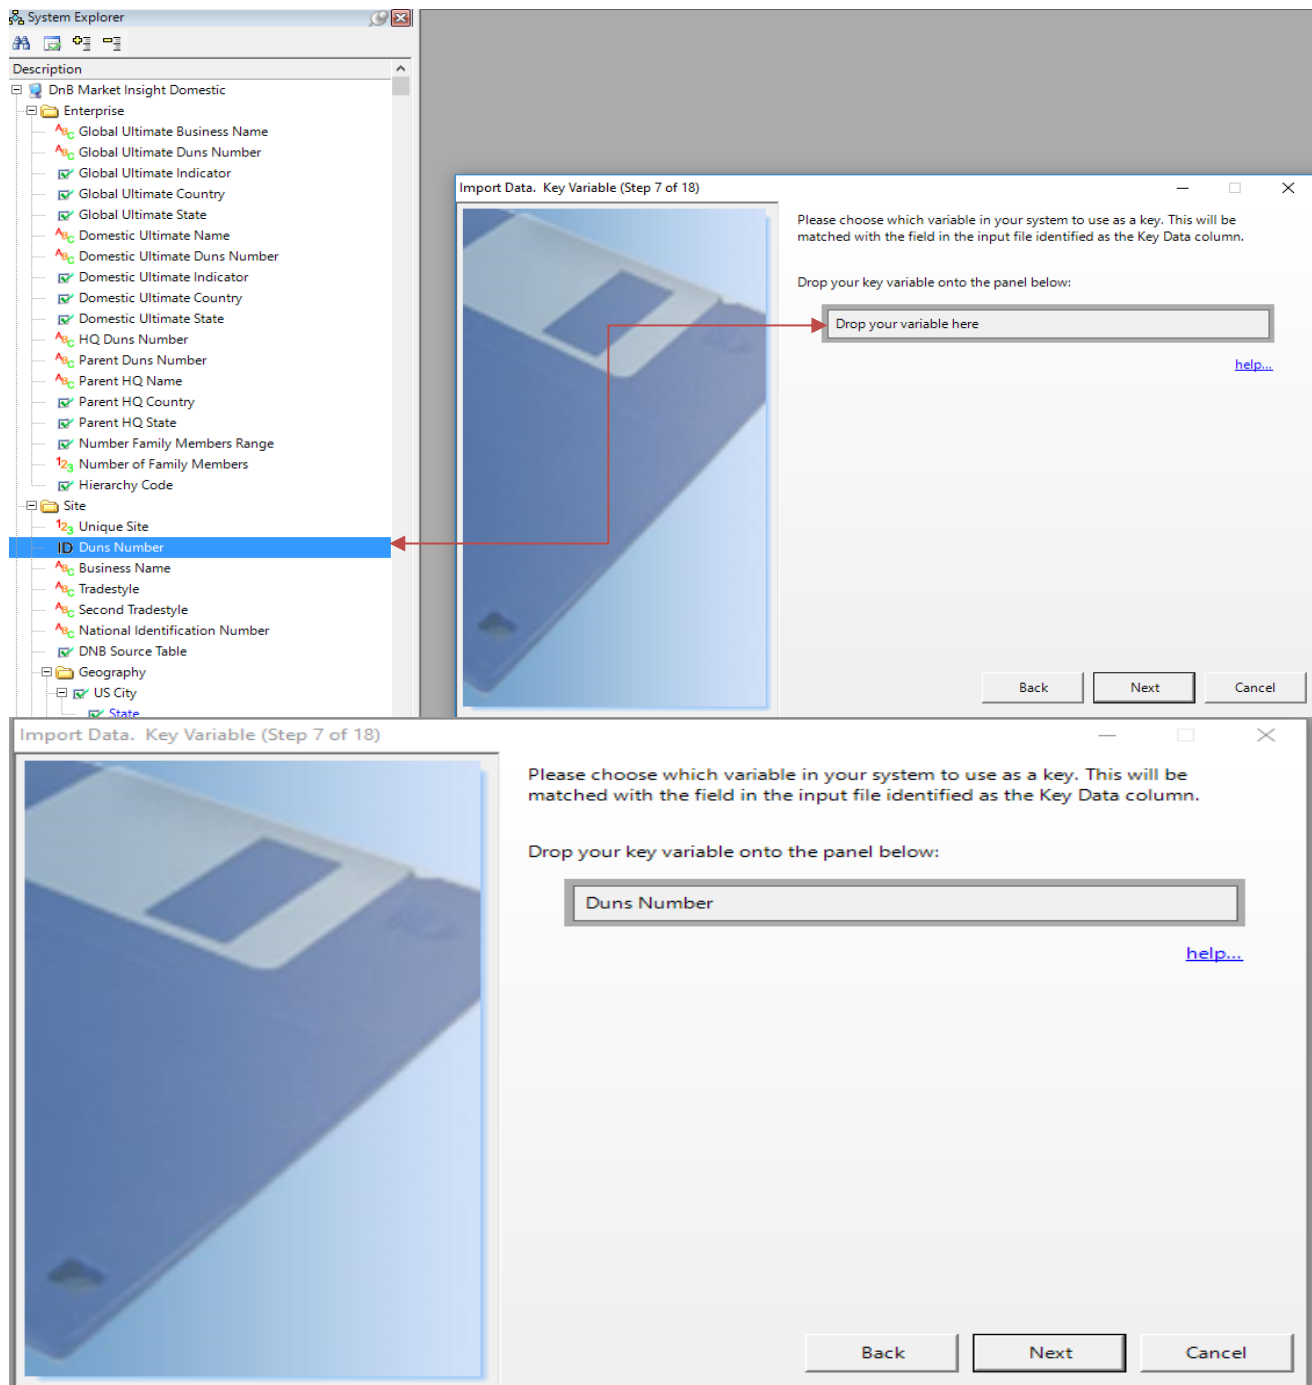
System Explorer

Description

DnB Market Insight Domestic
Enterprise
Global Ultimate Business Name
Global Ultimate Duns Number
Global Ultimate Indicator
Global Ultimate Country
Global Ultimate State
Domestic Ultimate Name
Domestic Ultimate Duns Number
Domestic Ultimate Indicator
Domestic Ultimate Country
Domestic Ultimate State
HQ Duns Number
Parent Duns Number
Parent HQ Name
Parent HQ Country
Parent HQ State
Number Family Members Range
Number of Family Members
Hierarchy Code
Site
Unique Site
Duns Number
Business Name
Tradestyle
Second Tradestyle
National Identification Number
DNB Source Table
Geography
US City
State

Import Data. Key Variable (Step 7 of 18)

Please choose which variable in your system to use as a key. This will be matched with the field in the input file identified as the Key Data column.

Drop your key variable onto the panel below:

Drop your variable here

help...

Back Next Cancel

Import Data. Key Variable (Step 7 of 18)

Please choose which variable in your system to use as a key. This will be matched with the field in the input file identified as the Key Data column.

Drop your key variable onto the panel below:

Duns Number

help...

Back Next Cancel